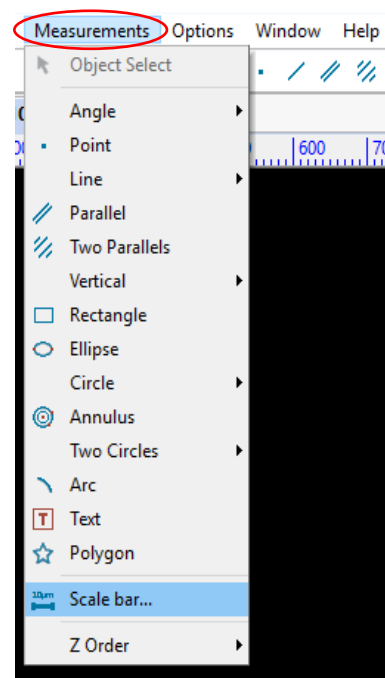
Measurements Options Window Help

Object Select

Angle

Point

Line

Parallel

Two Parallels

Vertical

Rectangle

Ellipse

Circle

Annulus

Two Circles

Arc

Text

Polygon

Scale bar...

Z Order

600 | 70

10µm